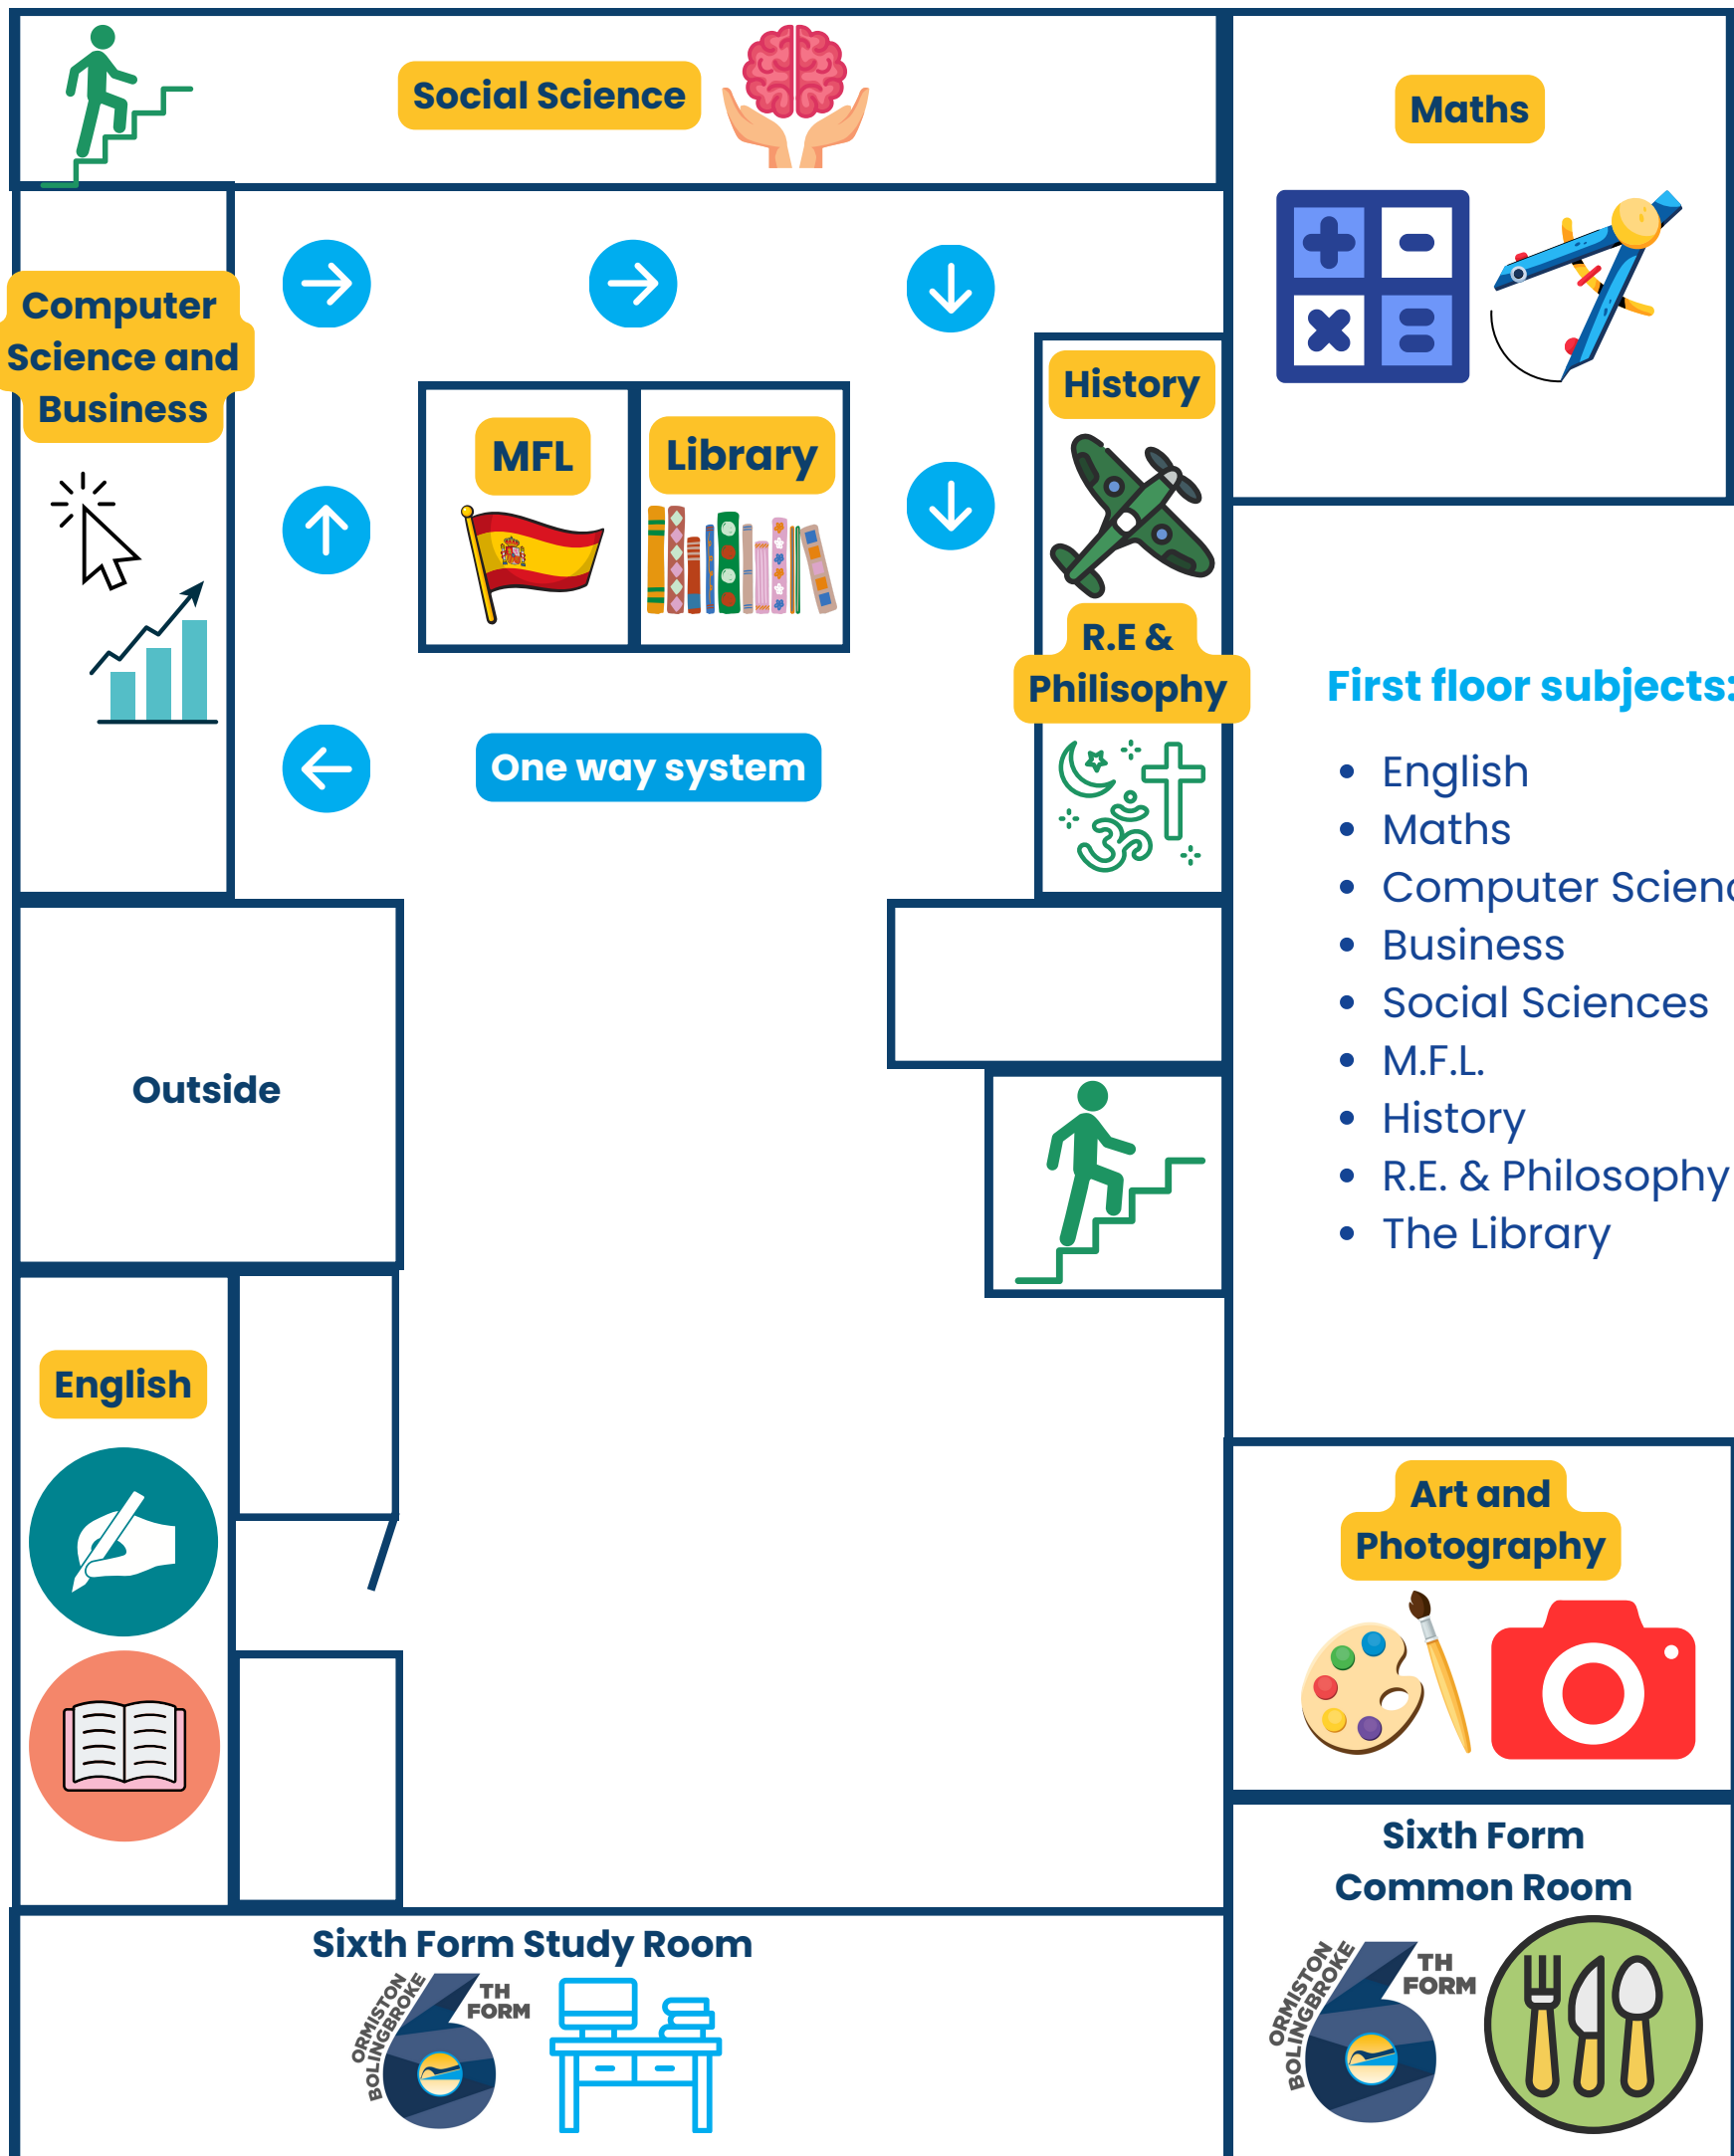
Social Science

Maths

Computer Science and Business

MFL

Library

History

R.E & Philisophy

One way system

First floor subjects:

- English
- Maths
- Computer Scien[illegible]
- Business
- Social Sciences
- M.F.L.
- History
- R.E. & Philosophy
- The Library

Outside

English

Art and Photography

Sixth Form Common Room

ORMISTON BOLINGBROKE 6TH FORM

Sixth Form Study Room

ORMISTON BOLINGBROKE 6TH FORM